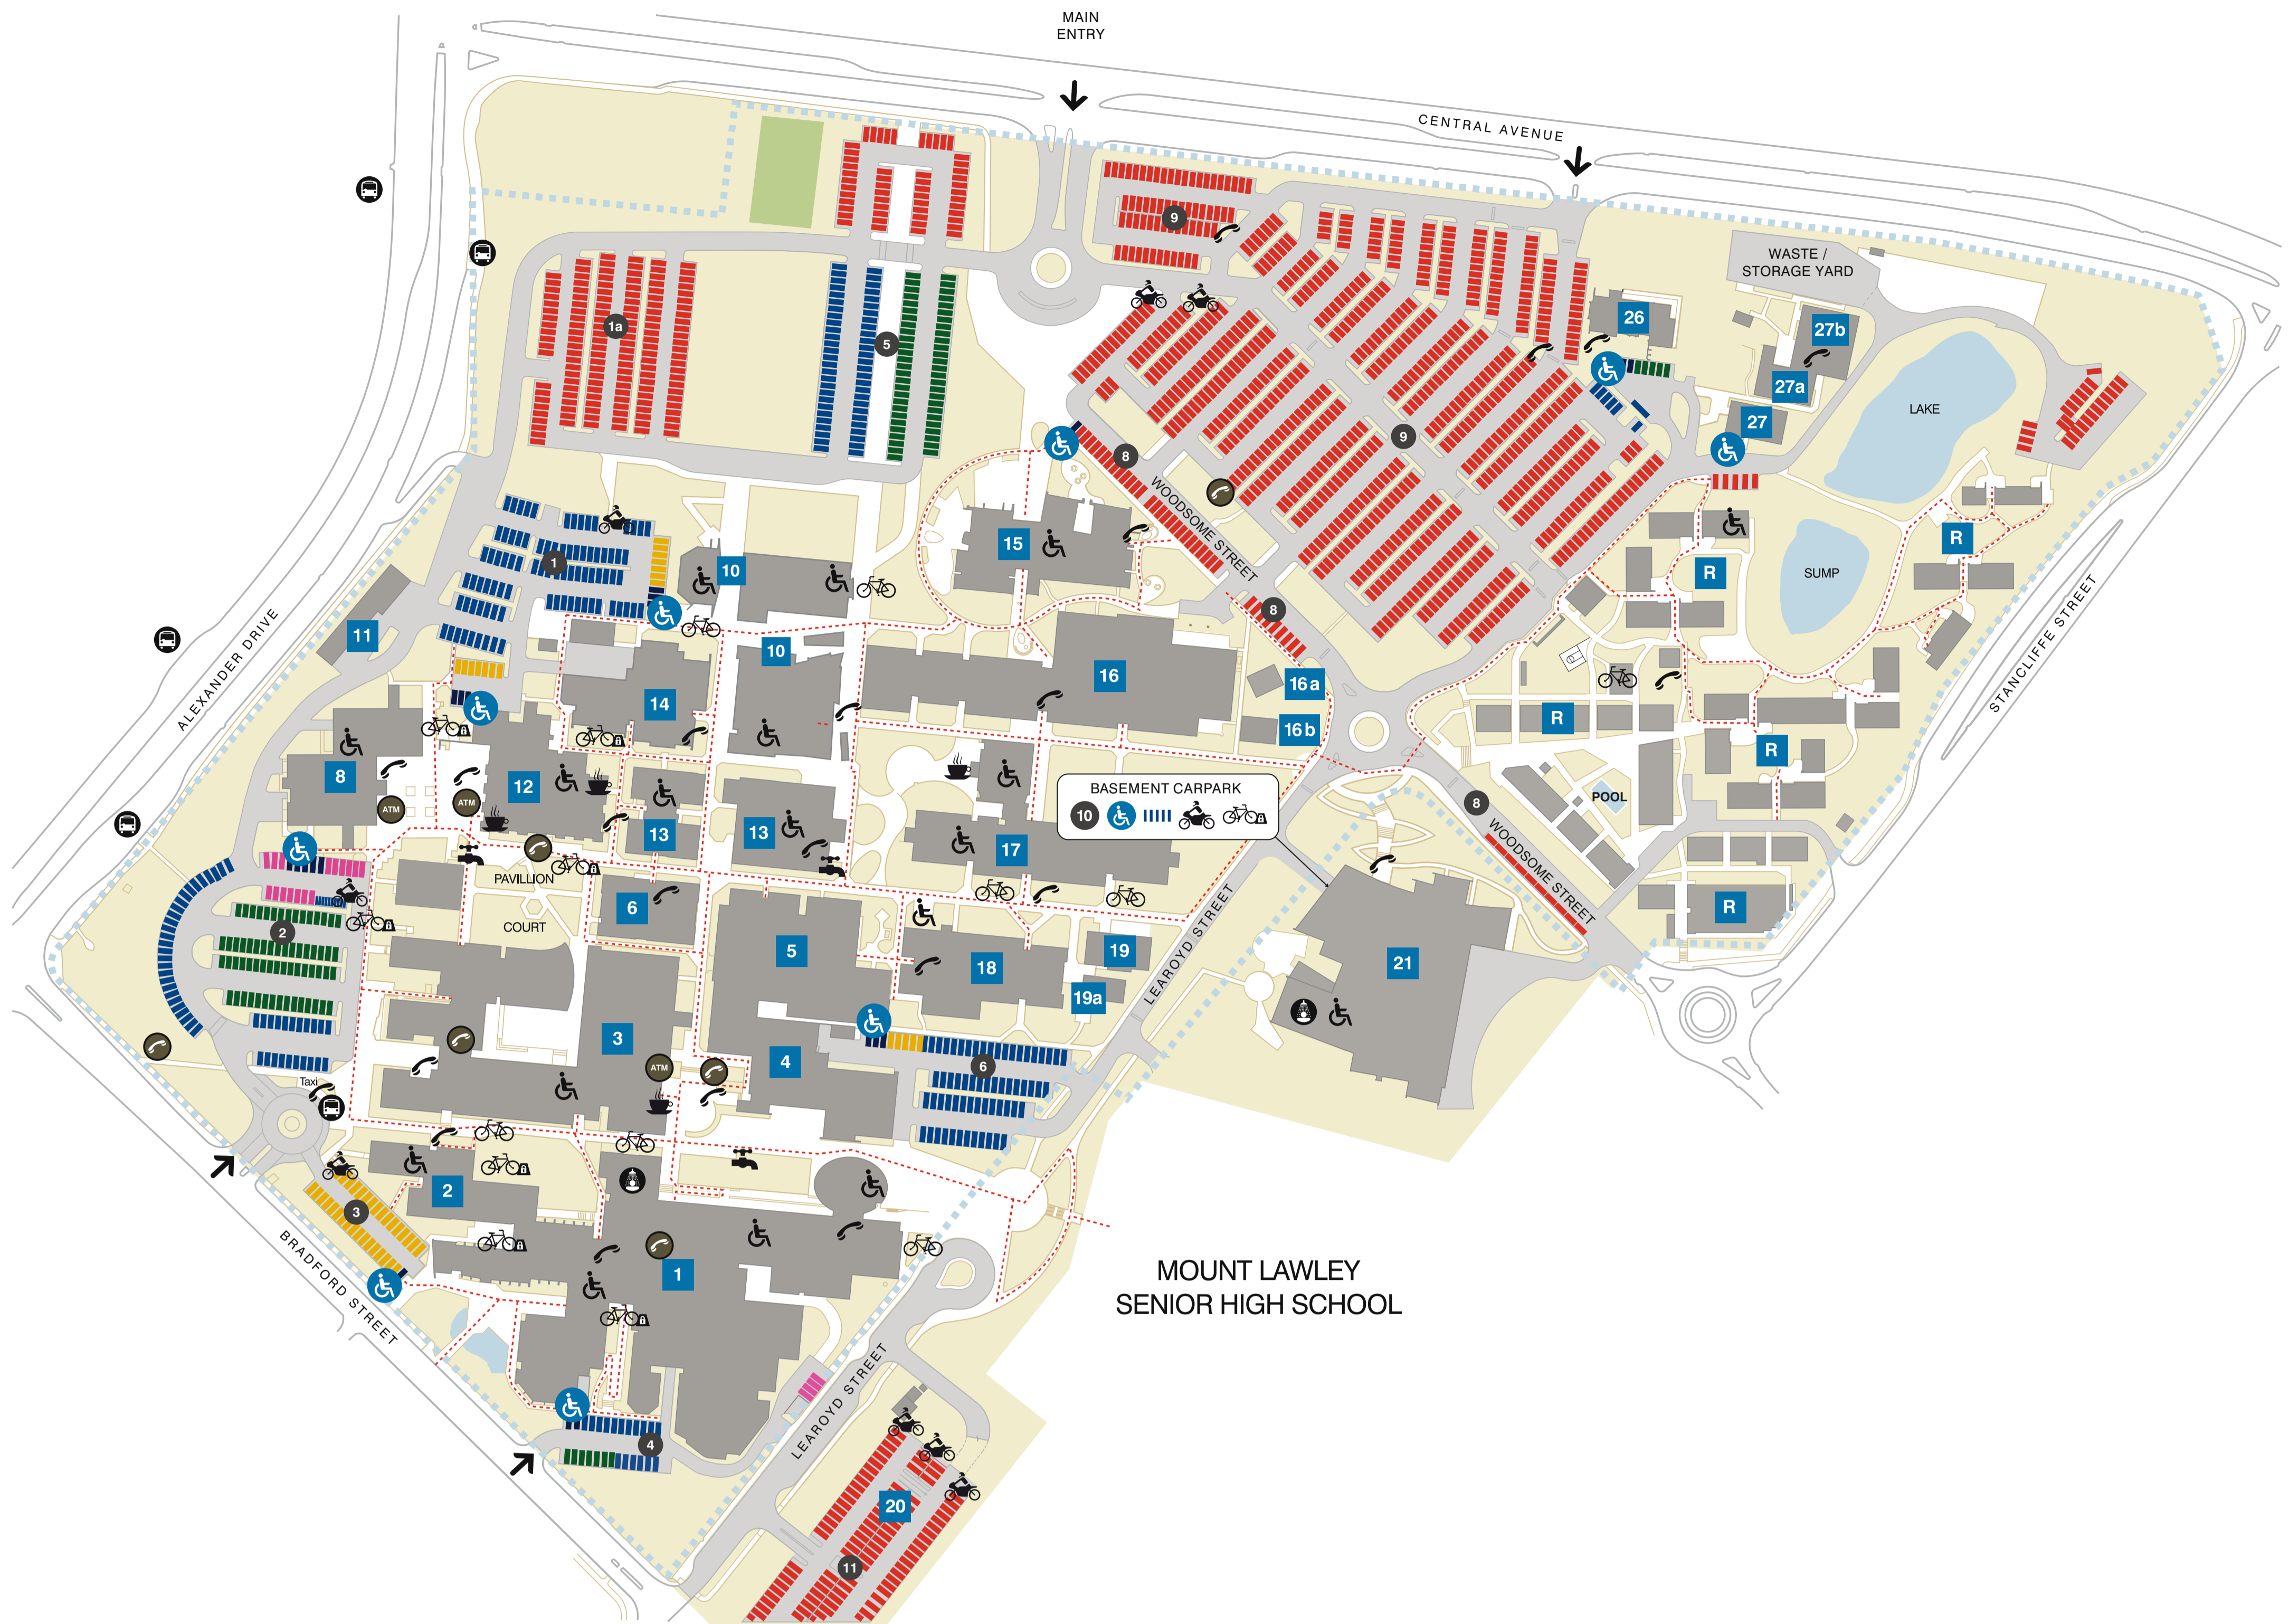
MAIN ENTRY

CENTRAL AVENUE

WASTE / STORAGE YARD

LAKE

SUMP

POOL

ALEXANDER DRIVE

STANCLIFFE STREET

WOODSOME STREET

WOODSOME STREET

LEAROYD STREET

LEAROYD STREET

BRADFORD STREET

BASEMENT CARPARK

10

PAVILLION

COURT

Taxi

ATM

ATM

ATM

MOUNT LAWLEY SENIOR HIGH SCHOOL

1a
5
9
9
1
8
8
8
2
3
4
6
11

1
2
3
4
5
6
8
10
10
11
12
13
13
14
15
16
16a
16b
17
18
19
19a
20
21
26
27
27a
27b
R
R
R
R
R
R